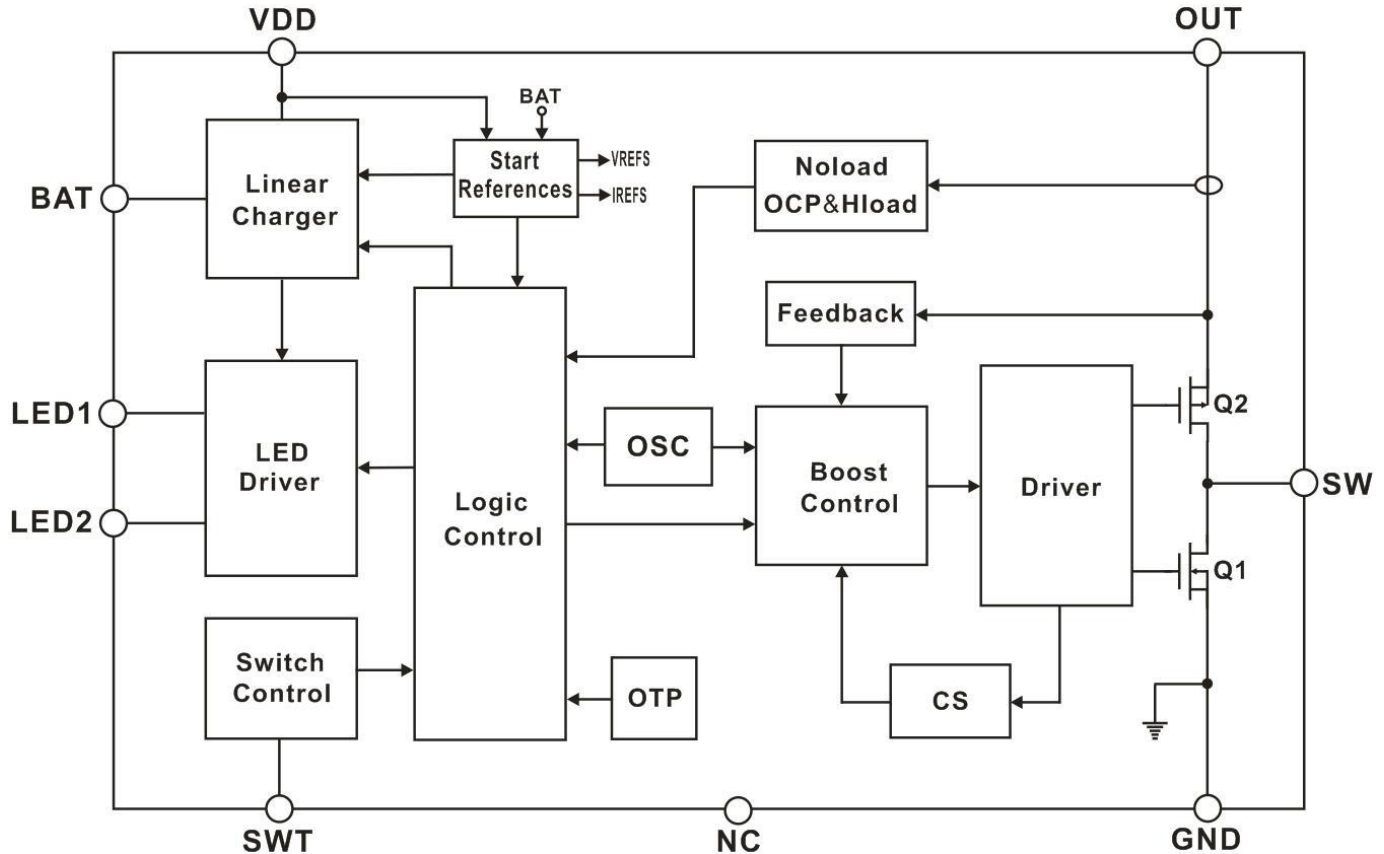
VDD

OUT

BAT

Start References

VREFS

IREFS

Noload OCP&Hload

BAT

Linear Charger

Feedback

LED1

LED Driver

LED2

Logic Control

OSC

Boost Control

Driver

Q2

SW

Q1

Switch Control

OTP

CS

SWT

NC

GND